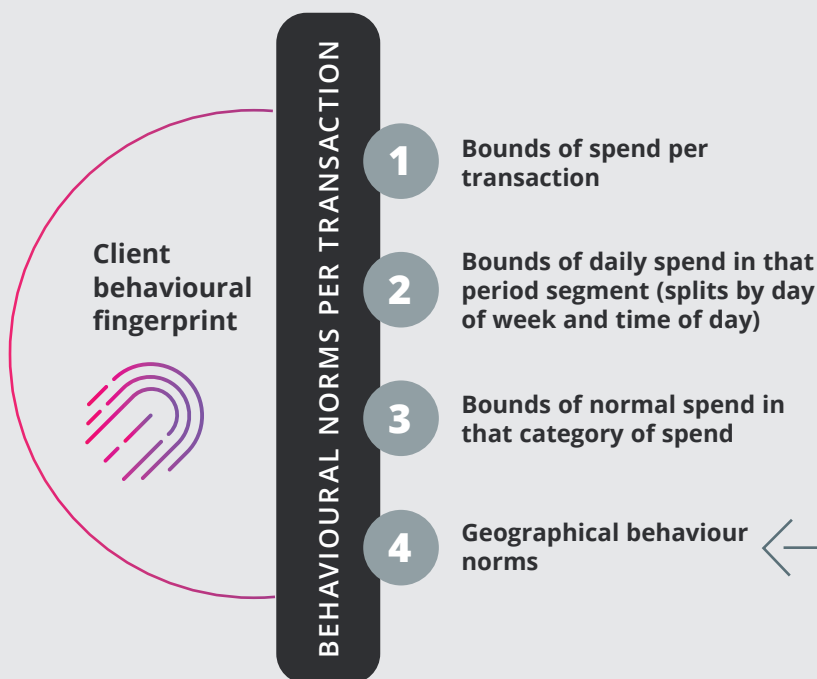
Client behavioural fingerprint

BEHAVIOURAL NORMS PER TRANSACTION

1 Bounds of spend per transaction

2 Bounds of daily spend in that period segment (splits by day of week and time of day)

3 Bounds of normal spend in that category of spend

4 Geographical behaviour norms